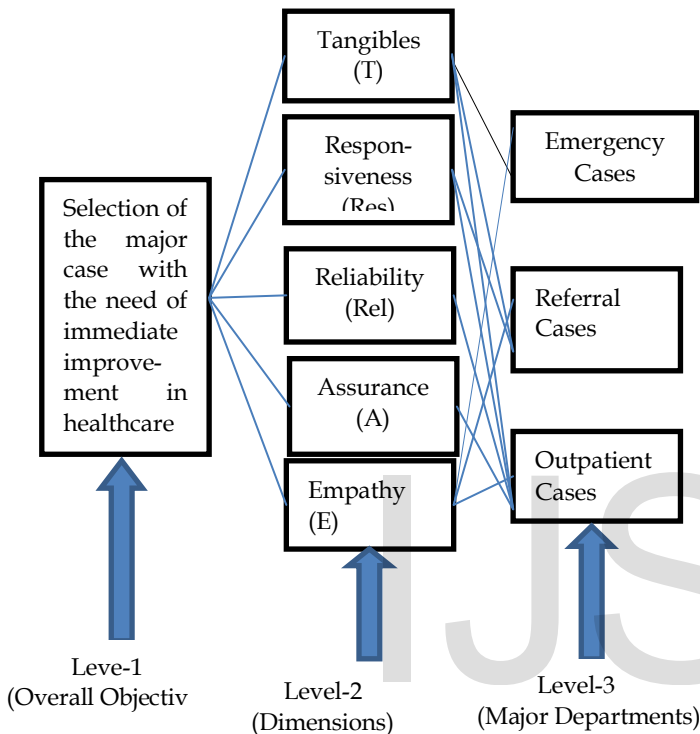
Selection of the major case with the need of immediate improvement in healthcare

Tangibles (T)

Responsiveness (Res)

Reliability (Rel)

Assurance (A)

Empathy (E)

Emergency Cases

Referral Cases

Outpatient Cases

Leve-1 (Overall Objectiv

Level-2 (Dimensions)

Level-3 (Major Departments)

IJS